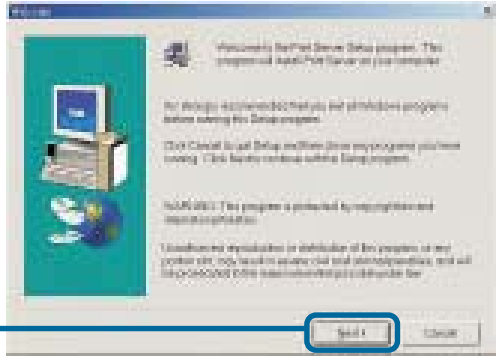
Welcome

Welcome to the Print Server Setup program. This program will install Print Server on your computer.

It is strongly recommended that you exit all Windows programs before running this Setup program.

Click Cancel to quit Setup and then close any programs you have running. Click Next to continue with the Setup program.

WARNING: This program is protected by copyright law and international treaties.

Unauthorized reproduction or distribution of this program, or any portion of it, may result in severe civil and criminal penalties, and will be prosecuted to the maximum extent possible under law.

Next >

Cancel